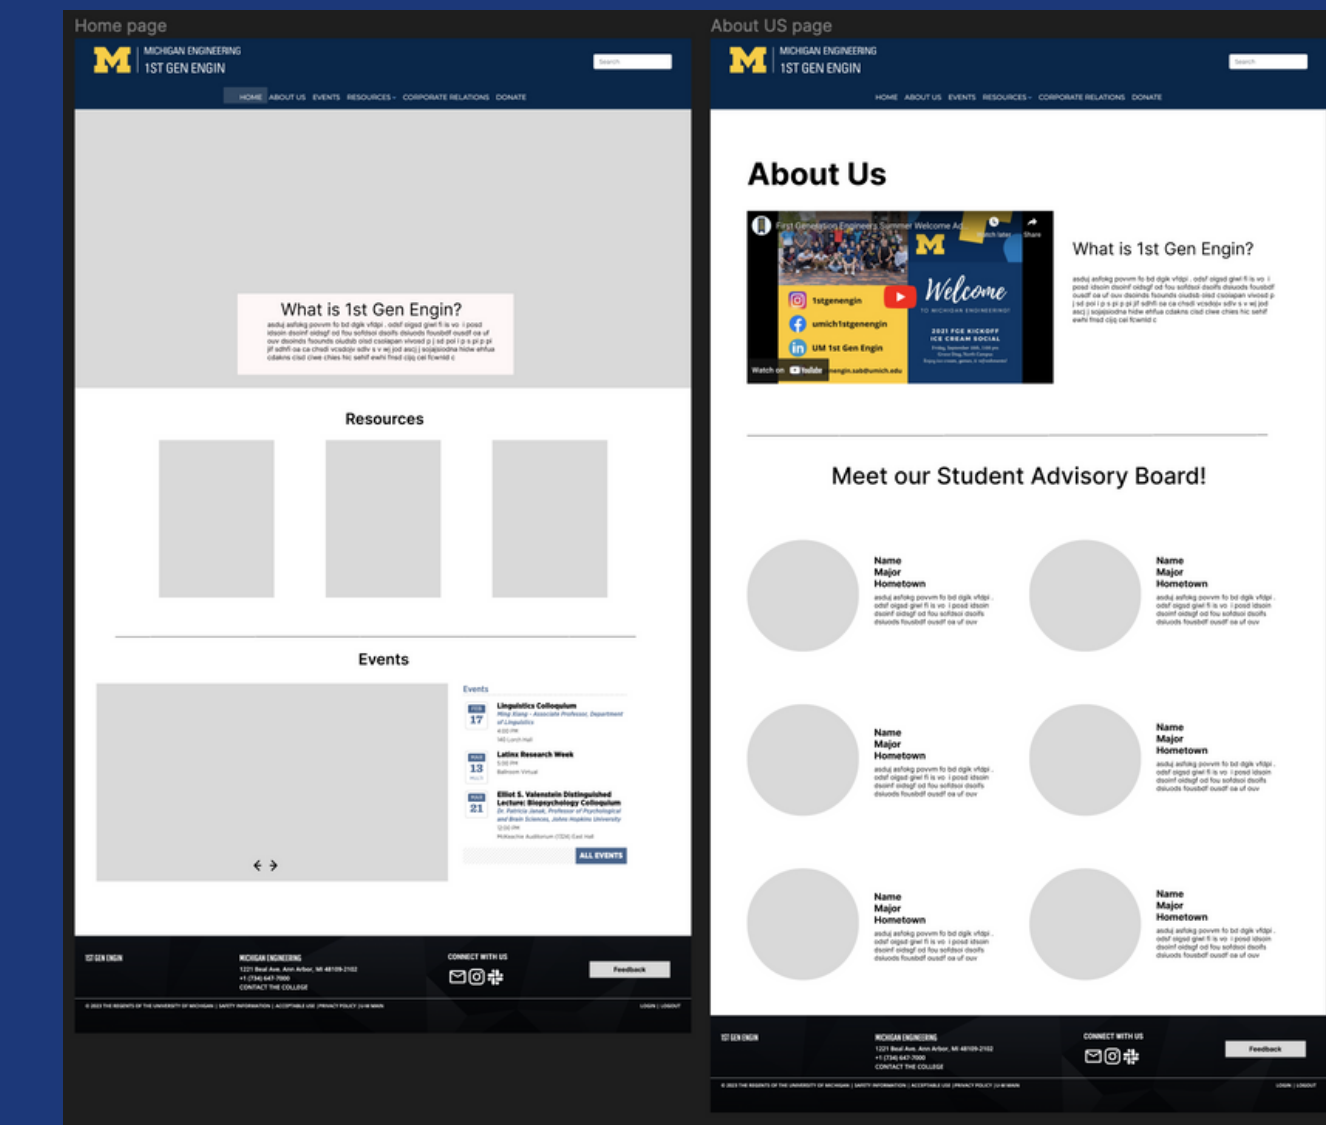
Home page

M MICHIGAN ENGINEERING 1ST GEN ENGIN

Search

HOME ABOUT US EVENTS RESOURCES CORPORATE RELATIONS DONATE

What is 1st Gen Engin?

asduj asfokg povvm fo bd dgik vfdpi . odsf oigsd giwl fi is vo i posd idsoin dsoinf oidsgf od fou sofdsoi dsoifs dsiuods fousbdf ousdf oa uf ouv dsoinds fsounds oiudsb oisd csolapan vivsod p j sd poi l p s pi p pi jif sdhfi oa ca chadi vcsdojv sdiv s v wj jod asc] j sojajsiodna hidw ehfua cdakns cisd ciwe chies hic sehif ewhi fnsd cijq cal fcwnld c

Resources

Events

< >

Events

FEB 17 Linguistics Colloquium
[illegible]

MAR 13 Latinx Research Week
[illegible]

MAR 21 Elliot S. Valenstein Distinguished Lecture: Biopsychology Colloquium
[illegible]

ALL EVENTS

1ST GEN ENGIN

MICHIGAN ENGINEERING
1221 Beal Ave. Ann Arbor, MI 48109-2102
+1 (734) 647-7000
CONTACT THE COLLEGE

CONNECT WITH US

Feedback

© 2023 THE REGENTS OF THE UNIVERSITY OF MICHIGAN | SAFETY INFORMATION | ACCEPTABLE USE | PRIVACY POLICY | U-M MAIN

LOGIN | LOGOUT

About US page

M MICHIGAN ENGINEERING 1ST GEN ENGIN

Search

HOME ABOUT US EVENTS RESOURCES CORPORATE RELATIONS DONATE

About Us

First Generation Engineers Summer Welcome Ad...
Watch later Share
1stgenengin
umich1stgenengin
UM 1st Gen Engin
Welcome
TO MICHIGAN ENGINEERING!
2021 FGE KICKOFF ICE CREAM SOCIAL
Watch on YouTube

What is 1st Gen Engin?

asduj asfokg povvm fo bd dgik vfdpi . odsf oigsd giwl fi is vo i posd idsoin dsoinf oidsgf od fou sofdsoi dsoifs dsiuods fousbdf ousdf oa uf ouv dsoinds fsounds oiudsb oisd csolapan vivsod p j sd poi l p s pi p pi jif sdhfi oa ca chadi vcsdojv sdiv s v wj jod asc] j sojajsiodna hidw ehfua cdakns cisd ciwe chies hic sehif ewhi fnsd cijq cal fcwnld c

Meet our Student Advisory Board!

Name
Major
Hometown
asduj asfokg povvm fo bd dgik vfdpi . odsf oigsd giwl fi is vo i posd idsoin dsoinf oidsgf od fou sofdsoi dsoifs dsiuods fousbdf ousdf oa uf ouv

Name
Major
Hometown
asduj asfokg povvm fo bd dgik vfdpi . odsf oigsd giwl fi is vo i posd idsoin dsoinf oidsgf od fou sofdsoi dsoifs dsiuods fousbdf ousdf oa uf ouv

Name
Major
Hometown
asduj asfokg povvm fo bd dgik vfdpi . odsf oigsd giwl fi is vo i posd idsoin dsoinf oidsgf od fou sofdsoi dsoifs dsiuods fousbdf ousdf oa uf ouv

Name
Major
Hometown
asduj asfokg povvm fo bd dgik vfdpi . odsf oigsd giwl fi is vo i posd idsoin dsoinf oidsgf od fou sofdsoi dsoifs dsiuods fousbdf ousdf oa uf ouv

Name
Major
Hometown
asduj asfokg povvm fo bd dgik vfdpi . odsf oigsd giwl fi is vo i posd idsoin dsoinf oidsgf od fou sofdsoi dsoifs dsiuods fousbdf ousdf oa uf ouv

Name
Major
Hometown
asduj asfokg povvm fo bd dgik vfdpi . odsf oigsd giwl fi is vo i posd idsoin dsoinf oidsgf od fou sofdsoi dsoifs dsiuods fousbdf ousdf oa uf ouv

1ST GEN ENGIN

MICHIGAN ENGINEERING
1221 Beal Ave. Ann Arbor, MI 48109-2102
+1 (734) 647-7000
CONTACT THE COLLEGE

CONNECT WITH US

Feedback

© 2023 THE REGENTS OF THE UNIVERSITY OF MICHIGAN | SAFETY INFORMATION | ACCEPTABLE USE | PRIVACY POLICY | U-M MAIN

LOGIN | LOGOUT